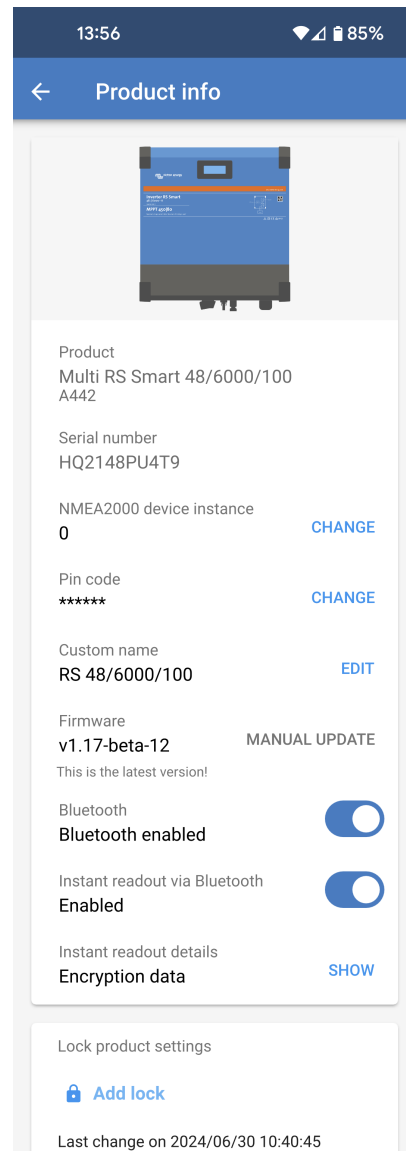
13:56 85%

Product info

Product
Multi RS Smart 48/6000/100
A442

Serial number
HQ2148PU4T9

NMEA2000 device instance
0
CHANGE

Pin code
******
CHANGE

Custom name
RS 48/6000/100
EDIT

Firmware
v1.17-beta-12
MANUAL UPDATE
This is the latest version!

Bluetooth
Bluetooth enabled

Instant readout via Bluetooth
Enabled

Instant readout details
Encryption data
SHOW

Lock product settings

Add lock

Last change on 2024/06/30 10:40:45